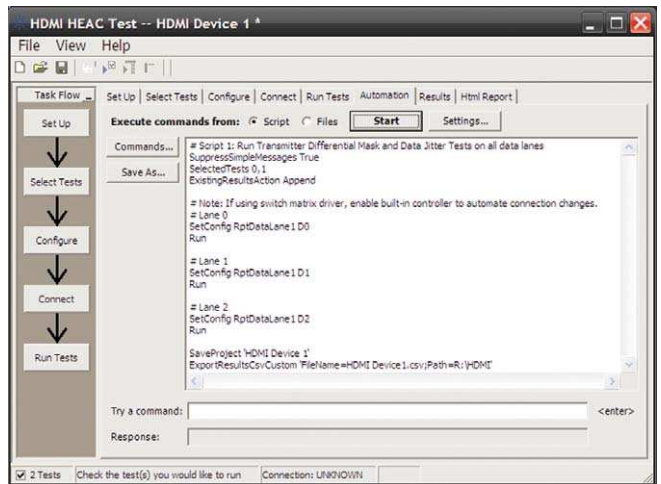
HDMI HEAC Test -- HDMI Device 1 *

File View Help

Task Flow

Set Up

Select Tests

Configure

Connect

Run Tests

Set Up | Select Tests | Configure | Connect | Run Tests | Automation | Results | Html Report

Execute commands from: Script Files Start Settings...

Commands...

Save As...

# Script 1: Run Transmitter Differential Mask and Data Jitter Tests on all data lanes
SuppressSimpleMessages True
SelectedTests 0,1
ExistingResultsAction Append

# Note: If using switch matrix driver, enable built-in controller to automate connection changes.
# Lane 0
SetConfig RptDataLane1 D0
Run

# Lane 1
SetConfig RptDataLane1 D1
Run

# Lane 2
SetConfig RptDataLane1 D2
Run

SaveProject 'HDMI Device 1'
ExportResultsCsvCustom 'FileName=HDMI Device1.csv;Path=R:\HDMI'

Try a command: <enter>

Response:

2 Tests Check the test(s) you would like to run Connection: UNKNOWN